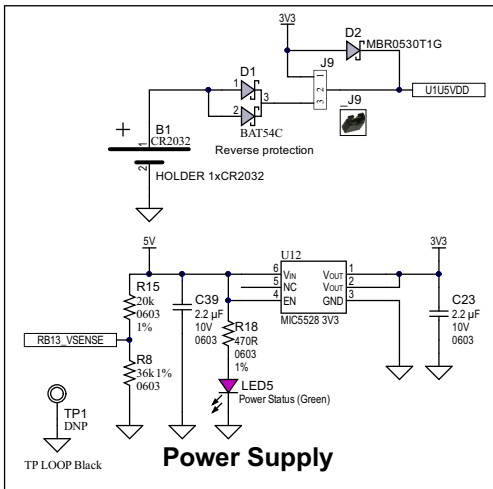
3V3

D2
MBR0530T1G

D1
1
2
3
BAT54C
Reverse protection

J9
3 2 1
J9

U1U5VDD

+
B1
CR2032
1
2
HOLDER 1xCR2032

5V
3V3

U12
6 $V_{IN}$
5 NC
4 EN
1 $V_{OUT}$
2 $V_{OUT}$
3 GND
MIC5528 3V3

R15
20k
0603
1%

C39
2.2 µF
10V
0603

R18
470R
0603
1%

C23
2.2 µF
10V
0603

RB13_VSENSE

R8
36k 1%
0603

LED5
Power Status (Green)

TP1
DNP

TP LOOP Black

Power Supply